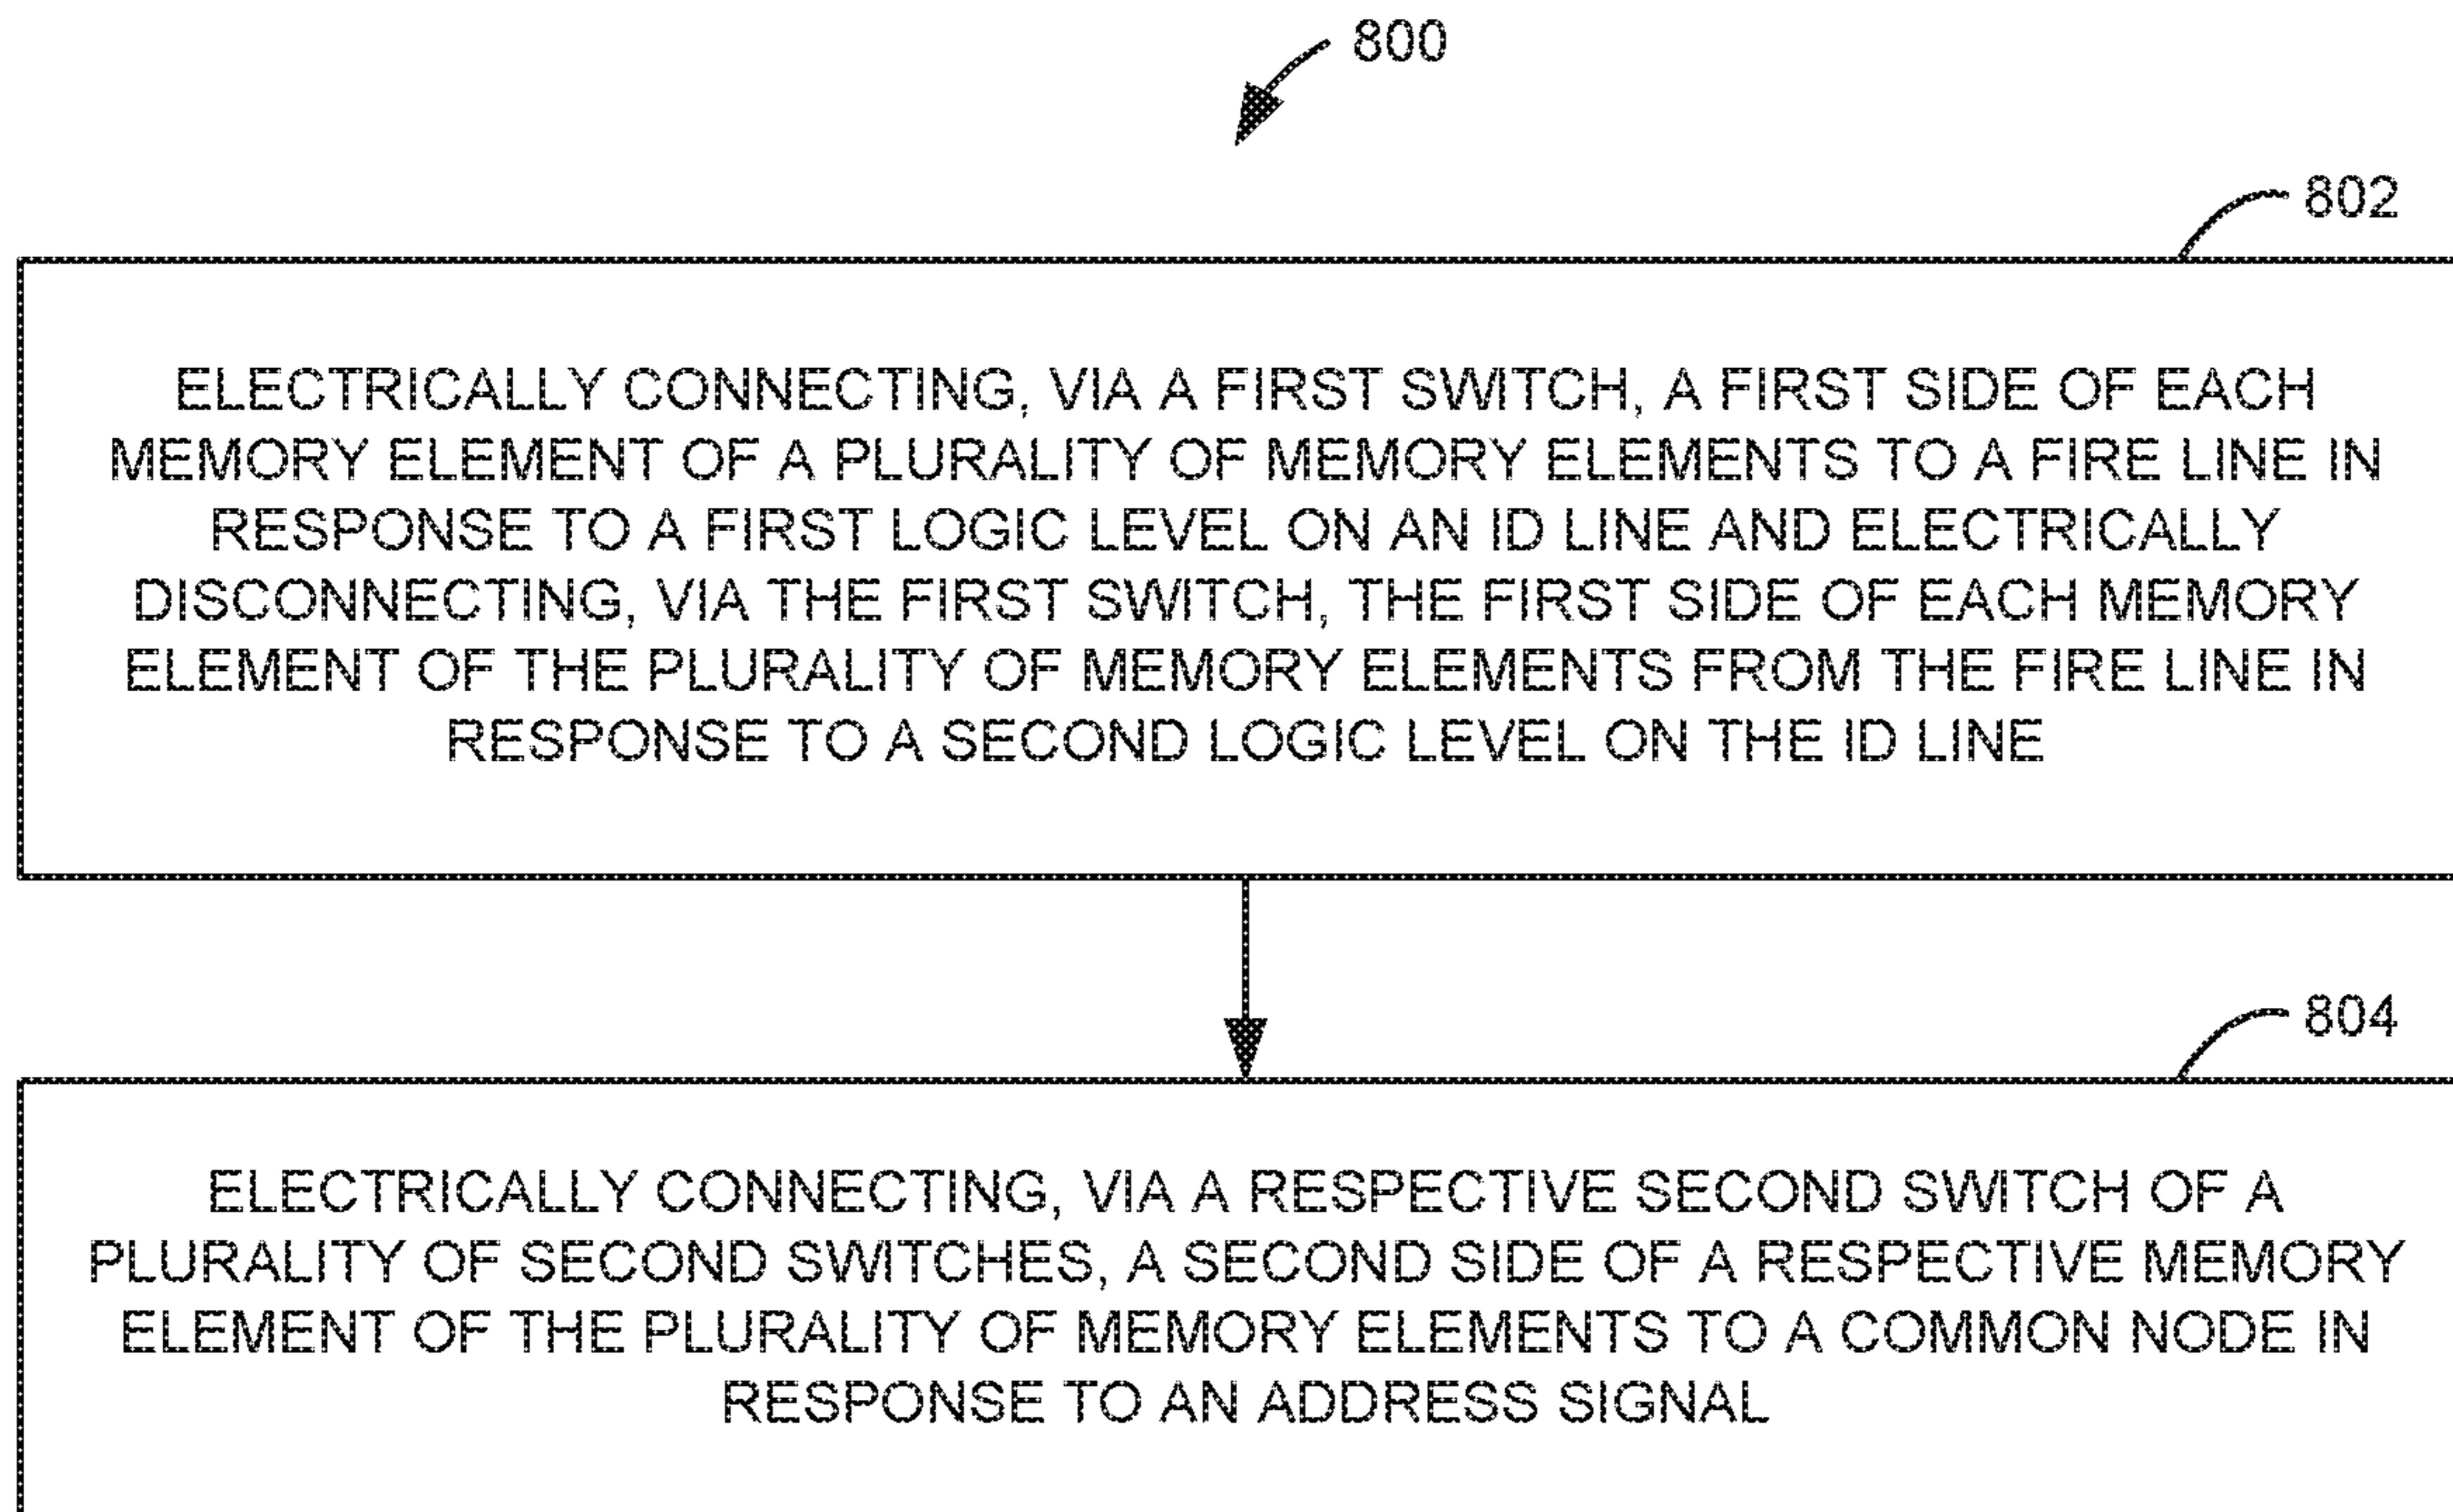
800

802

ELECTRICALLY CONNECTING, VIA A FIRST SWITCH, A FIRST SIDE OF EACH MEMORY ELEMENT OF A PLURALITY OF MEMORY ELEMENTS TO A FIRE LINE IN RESPONSE TO A FIRST LOGIC LEVEL ON AN ID LINE AND ELECTRICALLY DISCONNECTING, VIA THE FIRST SWITCH, THE FIRST SIDE OF EACH MEMORY ELEMENT OF THE PLURALITY OF MEMORY ELEMENTS FROM THE FIRE LINE IN RESPONSE TO A SECOND LOGIC LEVEL ON THE ID LINE

804

ELECTRICALLY CONNECTING, VIA A RESPECTIVE SECOND SWITCH OF A PLURALITY OF SECOND SWITCHES, A SECOND SIDE OF A RESPECTIVE MEMORY ELEMENT OF THE PLURALITY OF MEMORY ELEMENTS TO A COMMON NODE IN RESPONSE TO AN ADDRESS SIGNAL